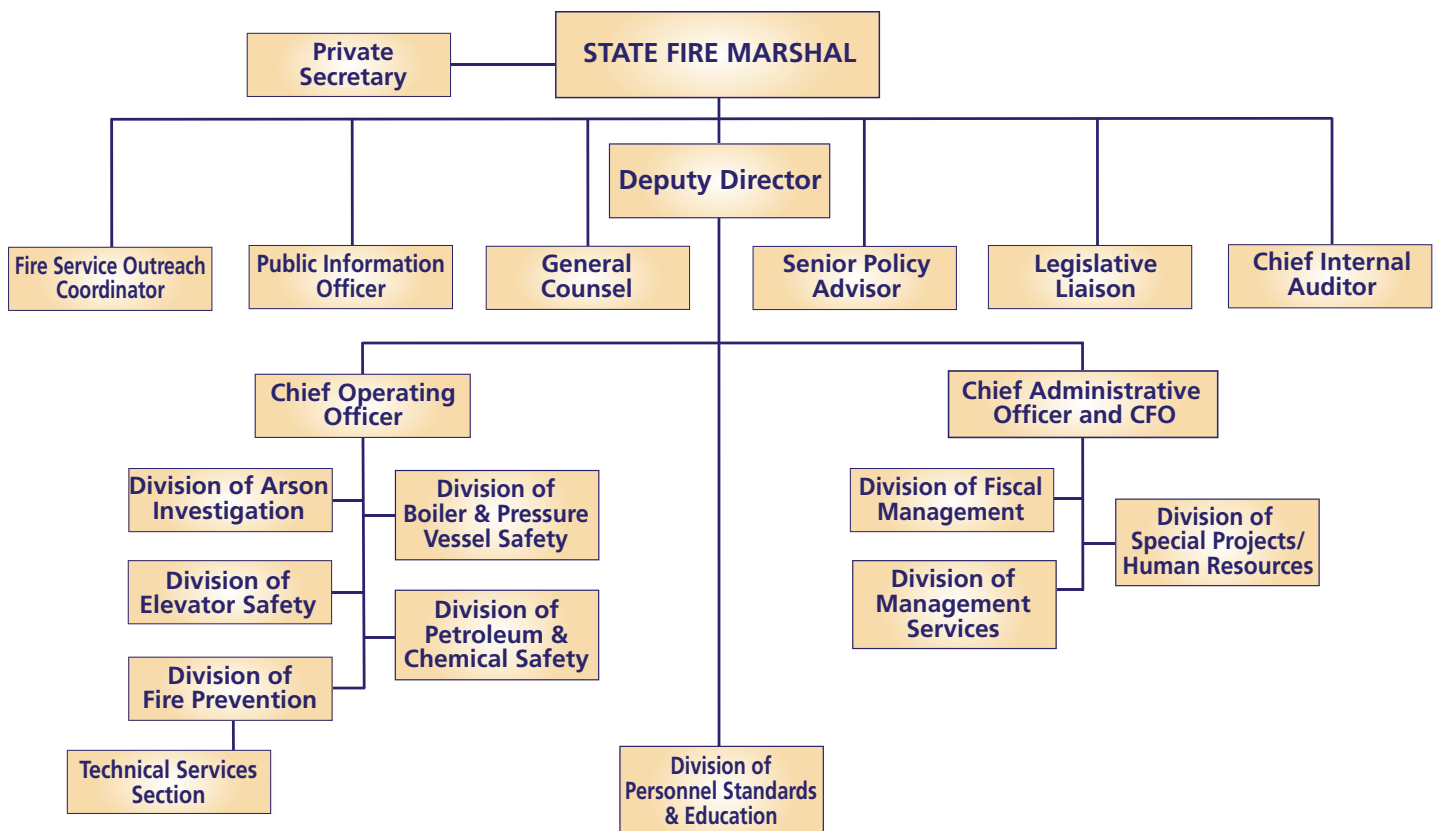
Private Secretary

STATE FIRE MARSHAL

Deputy Director

Fire Service Outreach Coordinator

Public Information Officer

General Counsel

Senior Policy Advisor

Legislative Liaison

Chief Internal Auditor

Chief Operating Officer

Chief Administrative Officer and CFO

Division of Arson Investigation

Division of Boiler & Pressure Vessel Safety

Division of Elevator Safety

Division of Petroleum & Chemical Safety

Division of Fire Prevention

Technical Services Section

Division of Fiscal Management

Division of Special Projects/ Human Resources

Division of Management Services

Division of Personnel Standards & Education